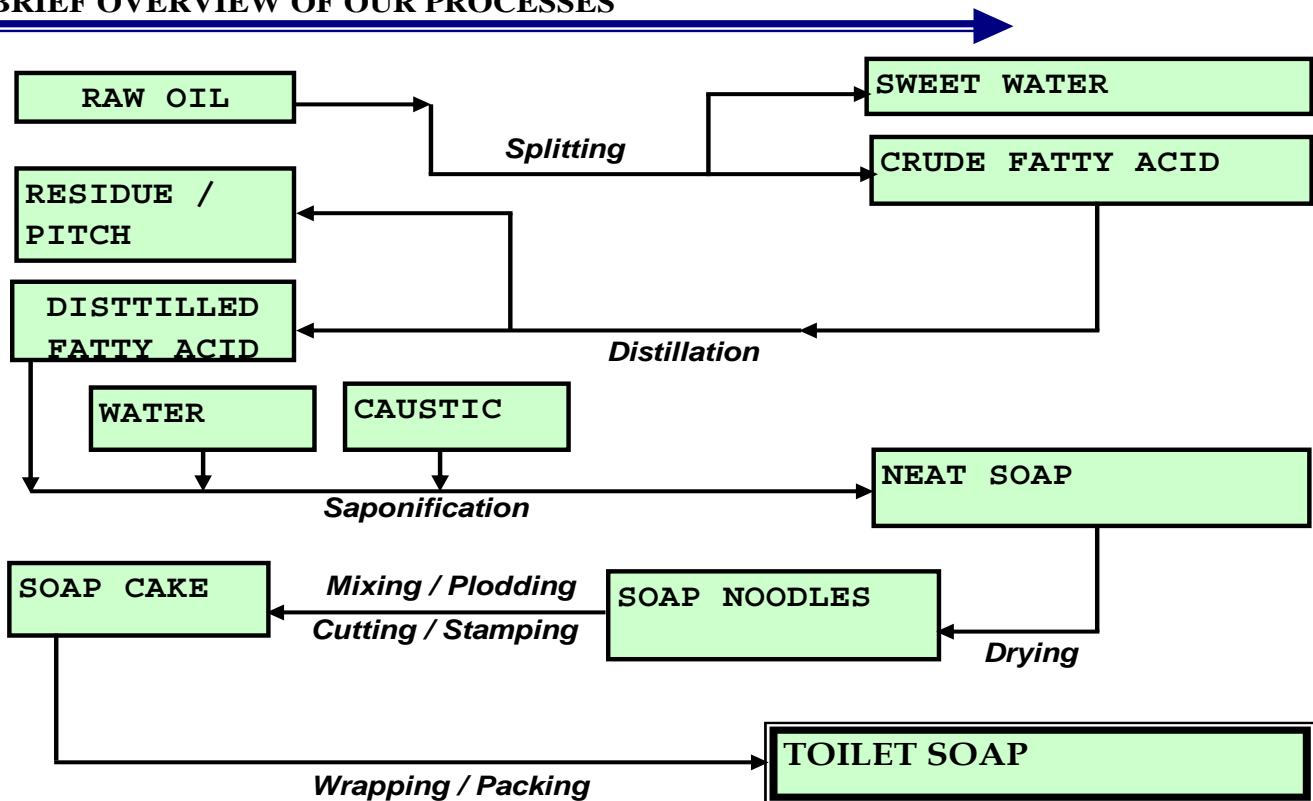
BRIEF OVERVIEW OF OUR PROCESSES

RAW OIL

Splitting

SWEET WATER

CRUDE FATTY ACID

RESIDUE / PITCH

DISTTILLED FATTY ACID

Distillation

WATER

CAUSTIC

Saponification

NEAT SOAP

SOAP CAKE

Mixing / Plodding

Cutting / Stamping

SOAP NOODLES

Drying

TOILET SOAP

Wrapping / Packing